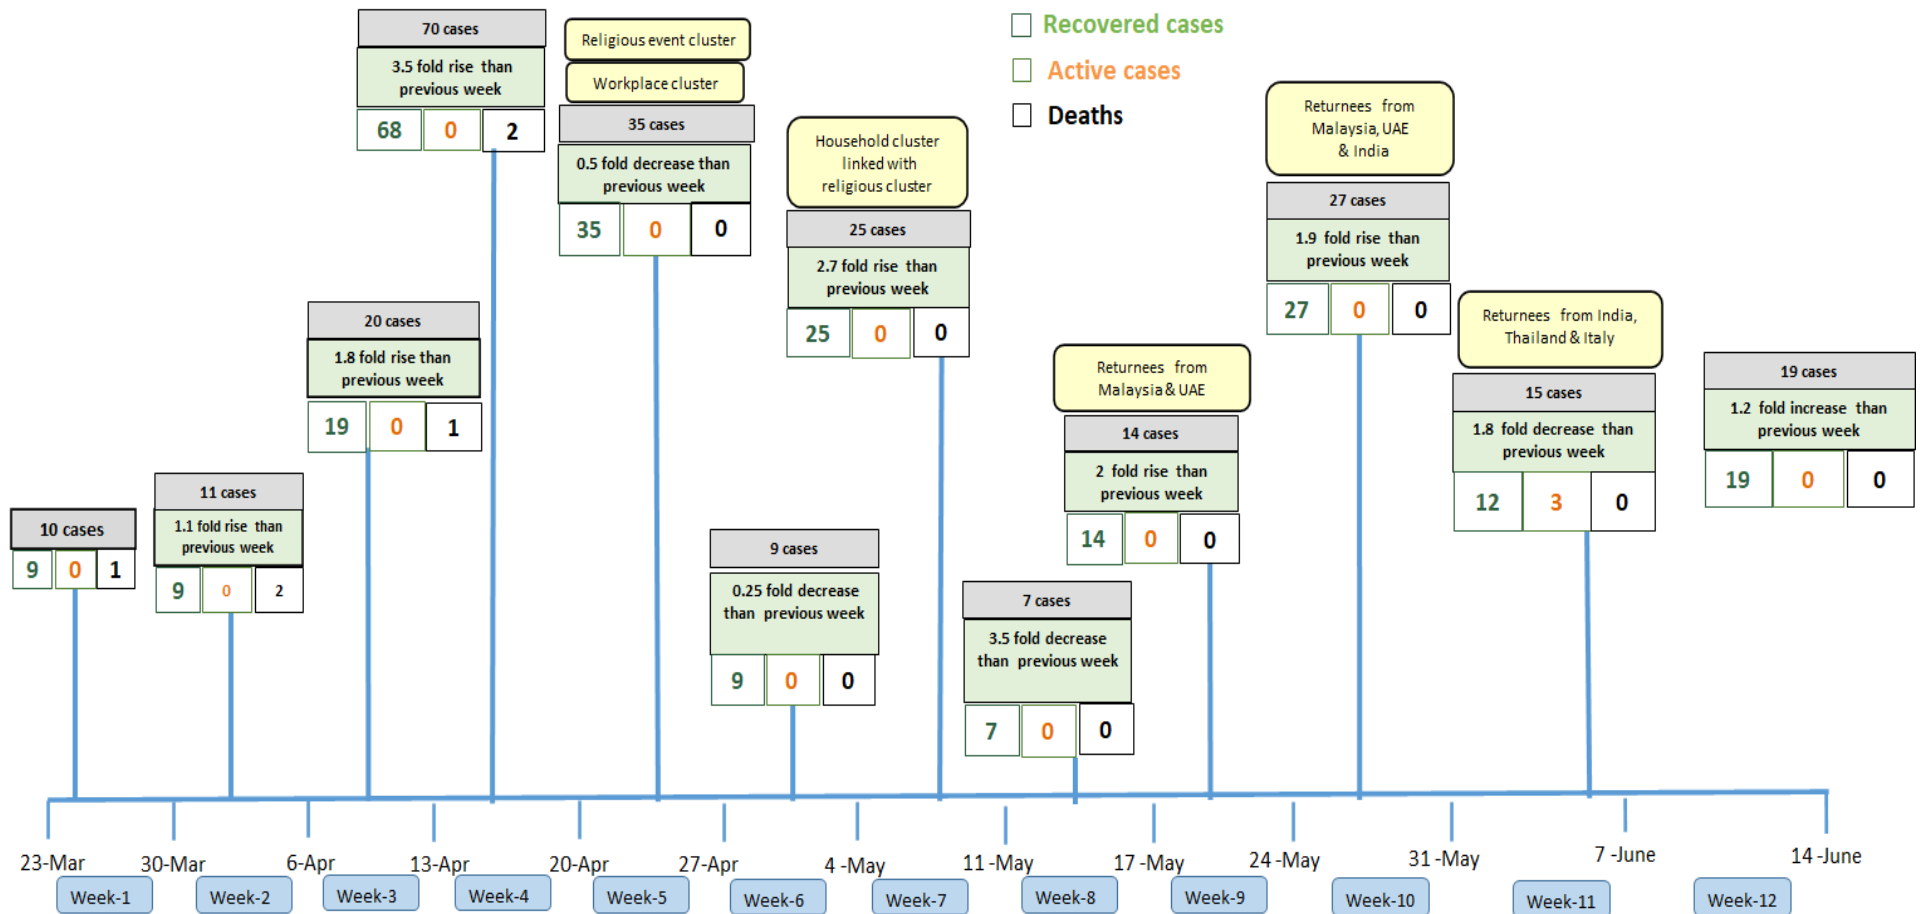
Recovered cases
Active cases
Deaths

10 cases
9 0 1

11 cases
1.1 fold rise than previous week
9 0 2

20 cases
1.8 fold rise than previous week
19 0 1

70 cases
3.5 fold rise than previous week
68 0 2

Religious event cluster
Workplace cluster
35 cases
0.5 fold decrease than previous week
35 0 0

9 cases
0.25 fold decrease than previous week
9 0 0

Household cluster linked with religious cluster
25 cases
2.7 fold rise than previous week
25 0 0

7 cases
3.5 fold decrease than previous week
7 0 0

Returnees from Malaysia & UAE
14 cases
2 fold rise than previous week
14 0 0

Returnees from Malaysia, UAE & India
27 cases
1.9 fold rise than previous week
27 0 0

Returnees from India, Thailand & Italy
15 cases
1.8 fold decrease than previous week
12 3 0

19 cases
1.2 fold increase than previous week
19 0 0

23-Mar 30-Mar 6-Apr 13-Apr 20-Apr 27-Apr 4 -May 11 -May 17 -May 24 -May 31 -May 7 -June 14 -June

Week-1 Week-2 Week-3 Week-4 Week-5 Week-6 Week-7 Week-8 Week-9 Week-10 Week-11 Week-12